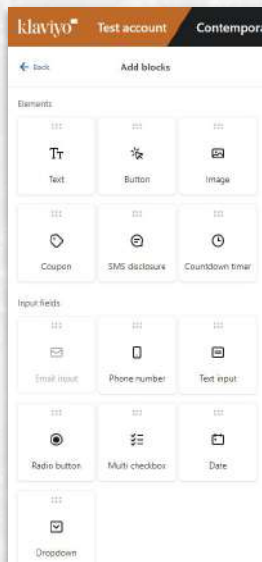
klaviyo Test account Contempora

← Back Add blocks

Elements

Text

Button

Image

Coupon

SMS disclosure

Countdown timer

Input fields

Email input

Phone number

Text input

Radio button

Multi checkbox

Date

Dropdown